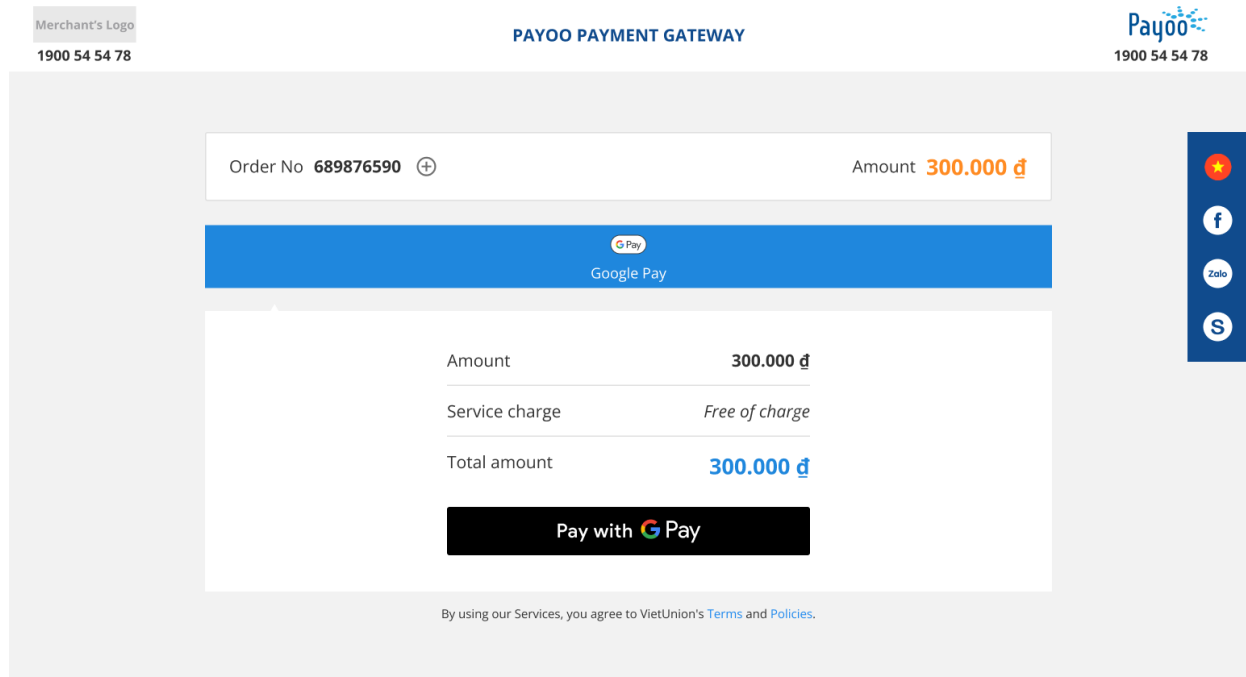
Merchant's Logo
1900 54 54 78

PAYOO PAYMENT GATEWAY

Payoo
1900 54 54 78

Order No 689876590

Amount 300.000 ₫

G Pay
Google Pay

Zalo
S

| Amount | 300.000 ₫ |
|---|---|
| Service charge | Free of charge |
| Total amount | 300.000 ₫ |

Pay with G Pay

By using our Services, you agree to VietUnion's Terms and Policies.